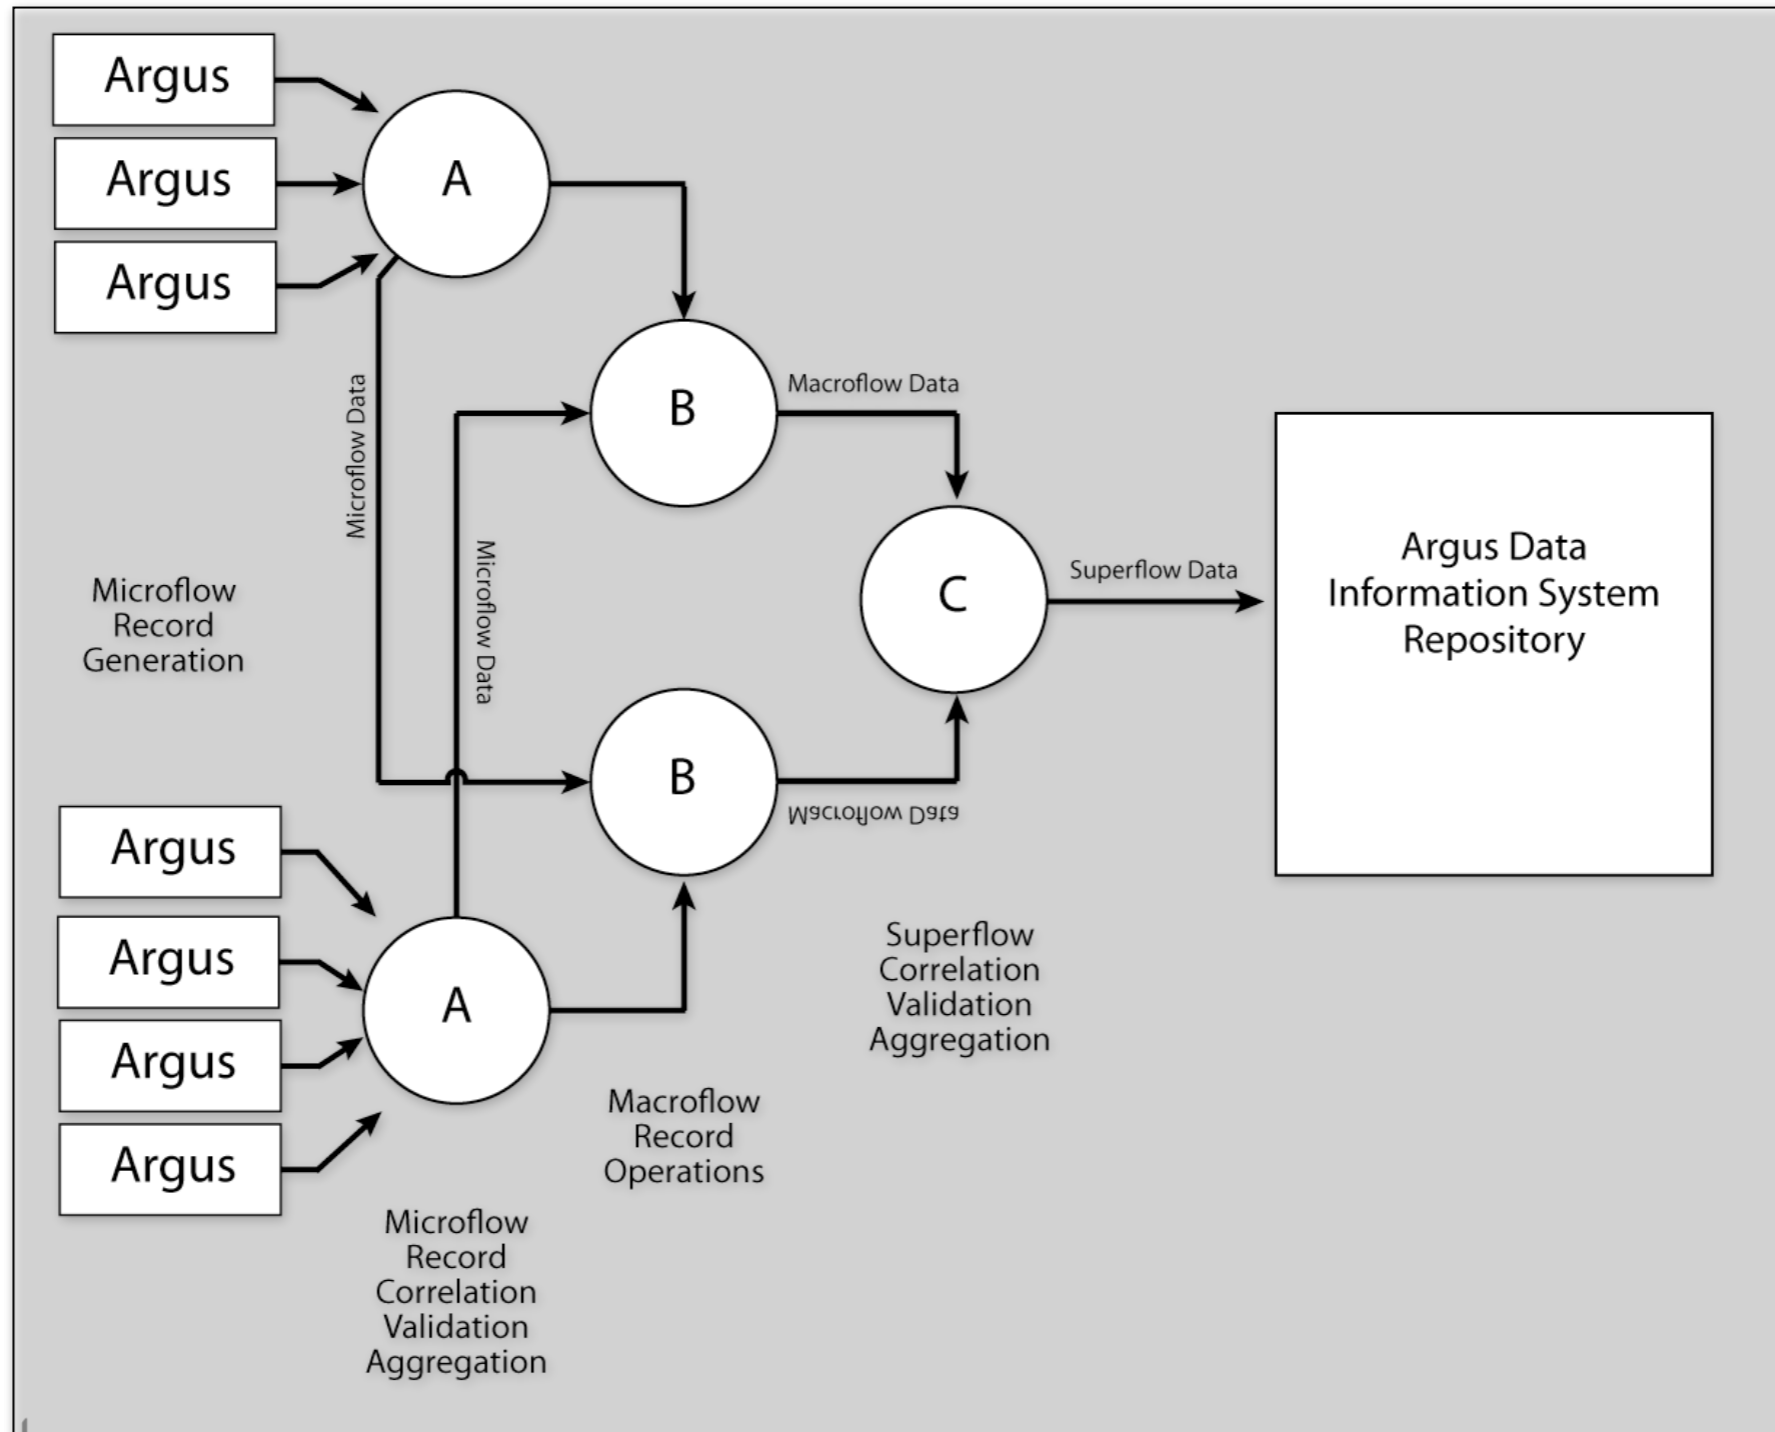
Argus

Argus

Argus

A

B

Macroflow Data

Microflow Data

Microflow Data

Microflow Record Generation

C

Superflow Data

Argus Data Information System Repository

B

Macroflow Data

Argus

Argus

Argus

Argus

A

Superflow Correlation Validation Aggregation

Macroflow Record Operations

Microflow Record Correlation Validation Aggregation